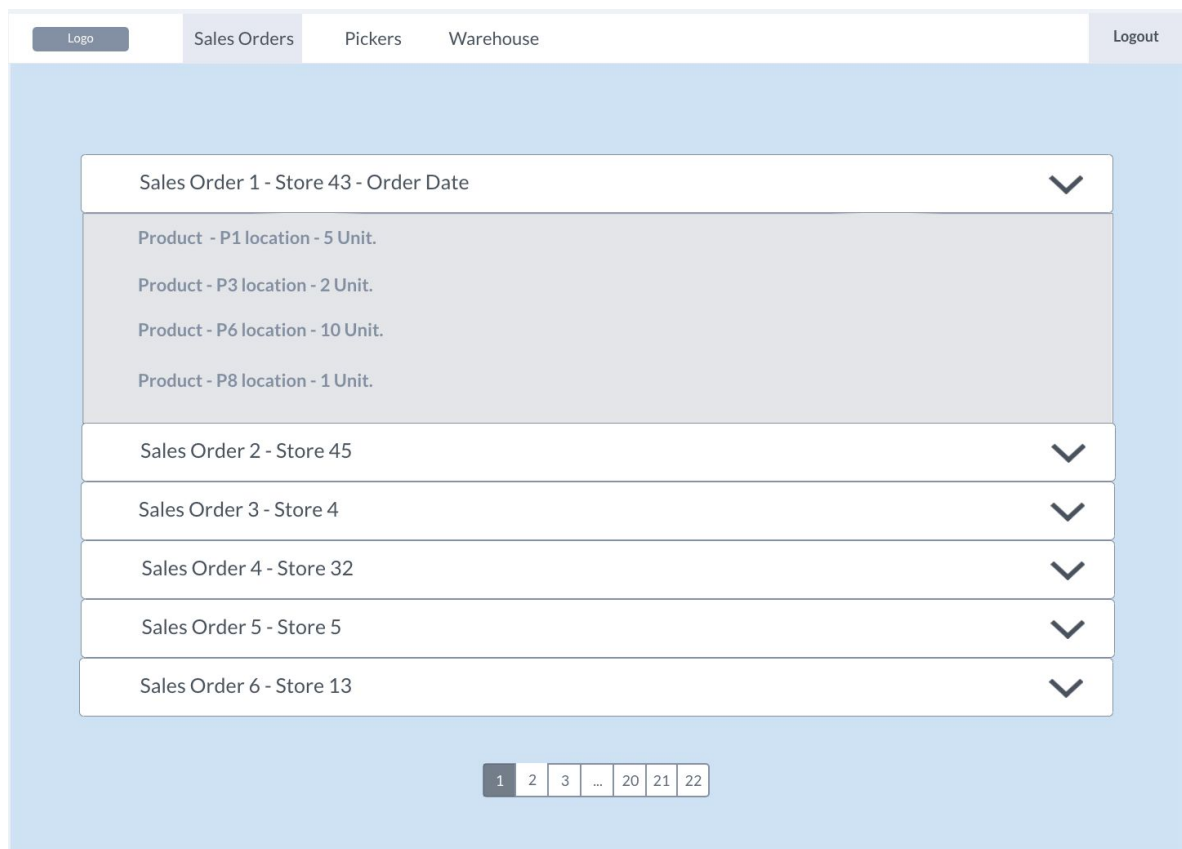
Logo Sales Orders Pickers Warehouse Logout

Sales Order 1 - Store 43 - Order Date

Product - P1 location - 5 Unit.

Product - P3 location - 2 Unit.

Product - P6 location - 10 Unit.

Product - P8 location - 1 Unit.

Sales Order 2 - Store 45

Sales Order 3 - Store 4

Sales Order 4 - Store 32

Sales Order 5 - Store 5

Sales Order 6 - Store 13

1 2 3 ... 20 21 22